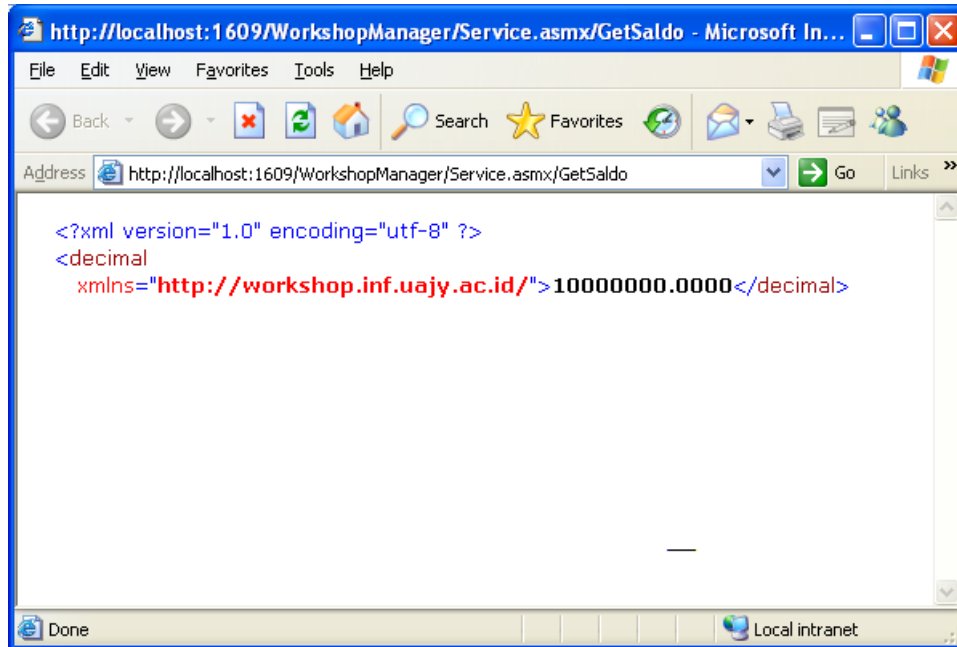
http://localhost:1609/WorkshopManager/Service.asmx/GetSaldo - Microsoft In...

File Edit View Favorites Tools Help

Back Search Favorites

Address http://localhost:1609/WorkshopManager/Service.asmx/GetSaldo Go Links »

<?xml version="1.0" encoding="utf-8" ?>
<decimal xmlns="http://workshop.inf.uajy.ac.id/">10000000.0000</decimal>

Done Local intranet